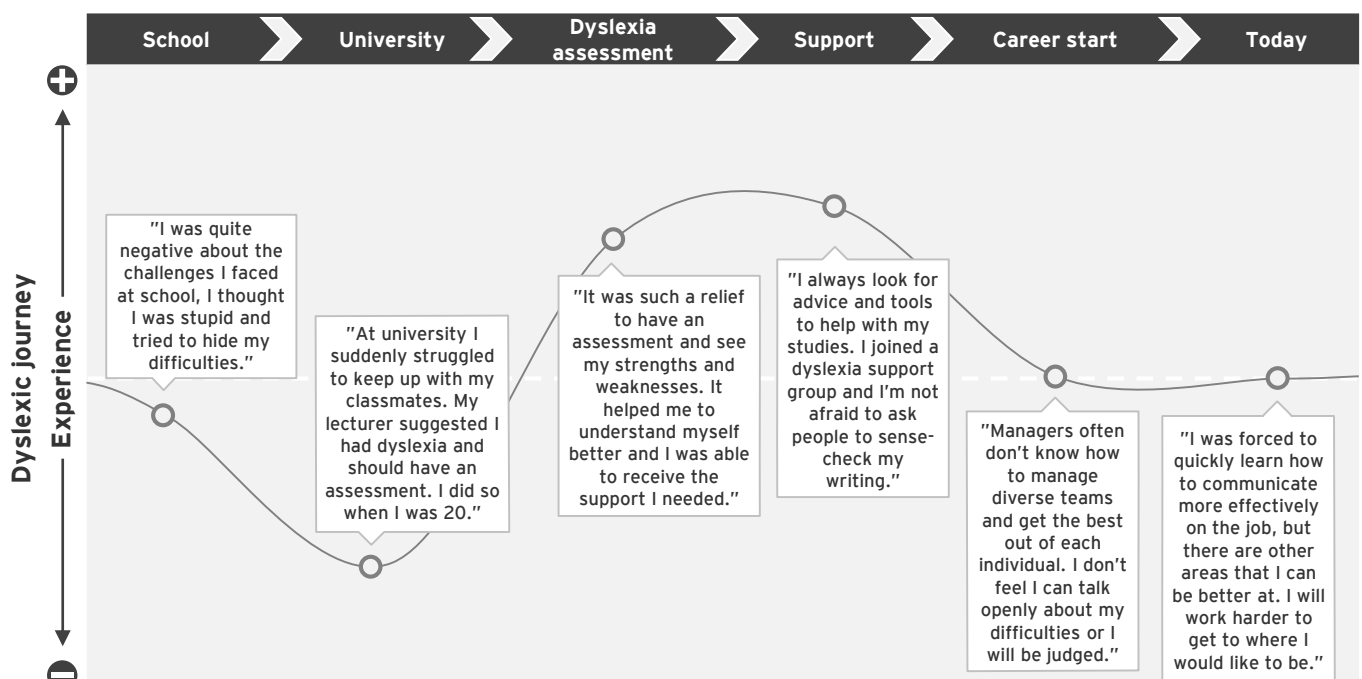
School

University

Dyslexia assessment

Support

Career start

Today

Dyslexic journey

Experience

"I was quite negative about the challenges I faced at school, I thought I was stupid and tried to hide my difficulties."

"At university I suddenly struggled to keep up with my classmates. My lecturer suggested I had dyslexia and should have an assessment. I did so when I was 20."

"It was such a relief to have an assessment and see my strengths and weaknesses. It helped me to understand myself better and I was able to receive the support I needed."

"I always look for advice and tools to help with my studies. I joined a dyslexia support group and I'm not afraid to ask people to sense-check my writing."

"Managers often don't know how to manage diverse teams and get the best out of each individual. I don't feel I can talk openly about my difficulties or I will be judged."

"I was forced to quickly learn how to communicate more effectively on the job, but there are other areas that I can be better at. I will work harder to get to where I would like to be."